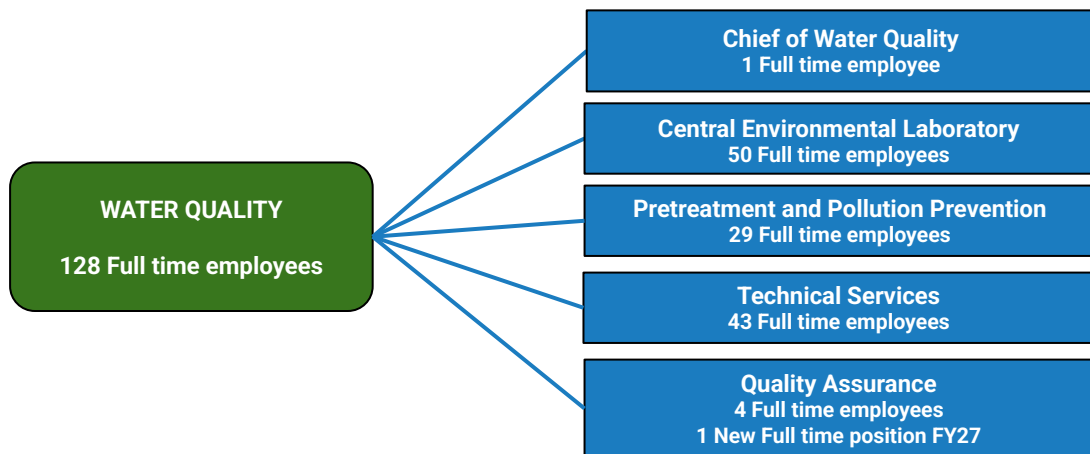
WATER QUALITY

128 Full time employees

Chief of Water Quality
1 Full time employee

Central Environmental Laboratory
50 Full time employees

Pretreatment and Pollution Prevention
29 Full time employees

Technical Services
43 Full time employees

Quality Assurance
4 Full time employees
1 New Full time position FY27